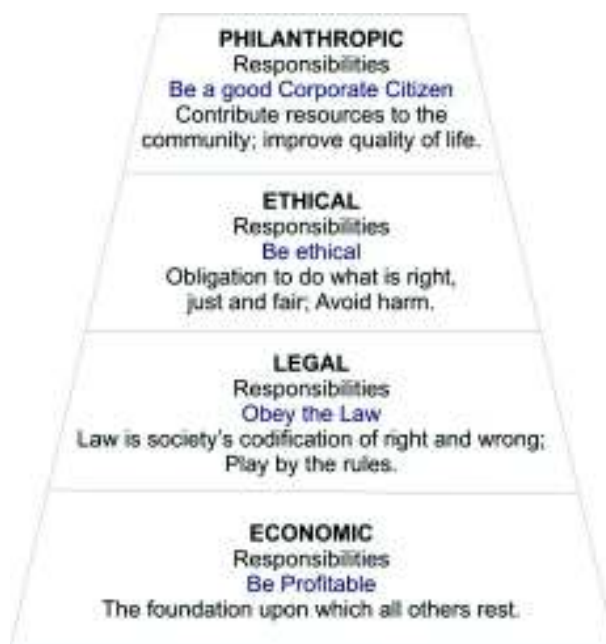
PHILANTHROPIC
Responsibilities
Be a good Corporate Citizen
Contribute resources to the community; improve quality of life.

ETHICAL
Responsibilities
Be ethical
Obligation to do what is right, just and fair; Avoid harm.

LEGAL
Responsibilities
Obey the Law
Law is society's codification of right and wrong; Play by the rules.

ECONOMIC
Responsibilities
Be Profitable
The foundation upon which all others rest.